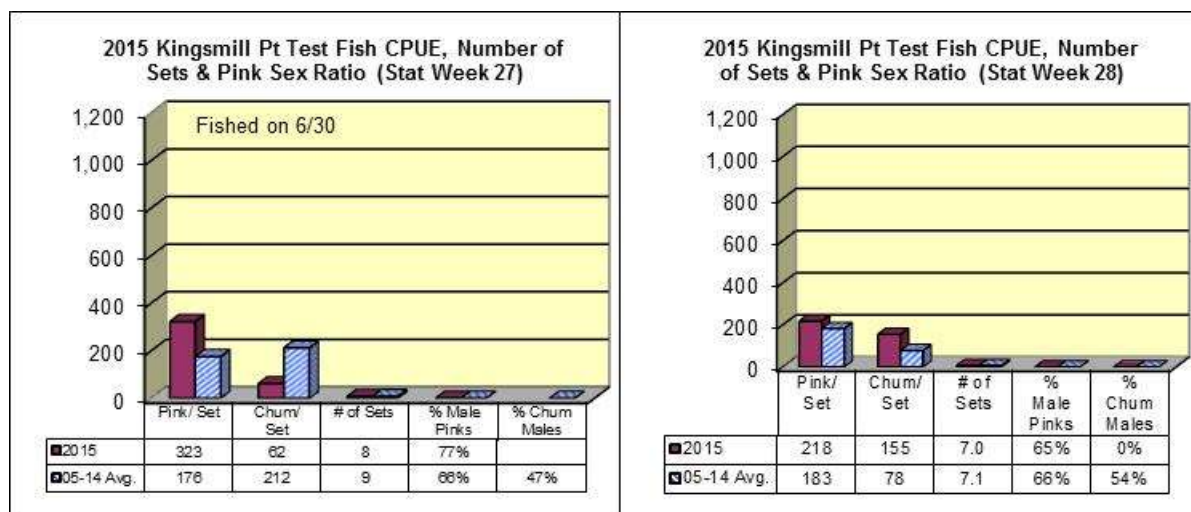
2015 Kingsmill Pt Test Fish CPUE, Number of Sets & Pink Sex Ratio (Stat Week 27)

1,200
1,000
800
600
400
200
0

Fished on 6/30

| | Pink/ Set | Chum/ Set | # of Sets | % Male Pinks | % Chum Males |
|---|---|---|---|---|---|
| 2015 | 323 | 62 | 8 | 77% | |
| 05-14 Avg. | 176 | 212 | 9 | 66% | 47% |

2015 Kingsmill Pt Test Fish CPUE, Number of Sets & Pink Sex Ratio (Stat Week 28)

1,200
1,000
800
600
400
200
0

| | Pink/ Set | Chum/ Set | # of Sets | % Male Pinks | % Chum Males |
|---|---|---|---|---|---|
| 2015 | 218 | 155 | 7.0 | 65% | 0% |
| 05-14 Avg. | 183 | 78 | 7.1 | 66% | 54% |